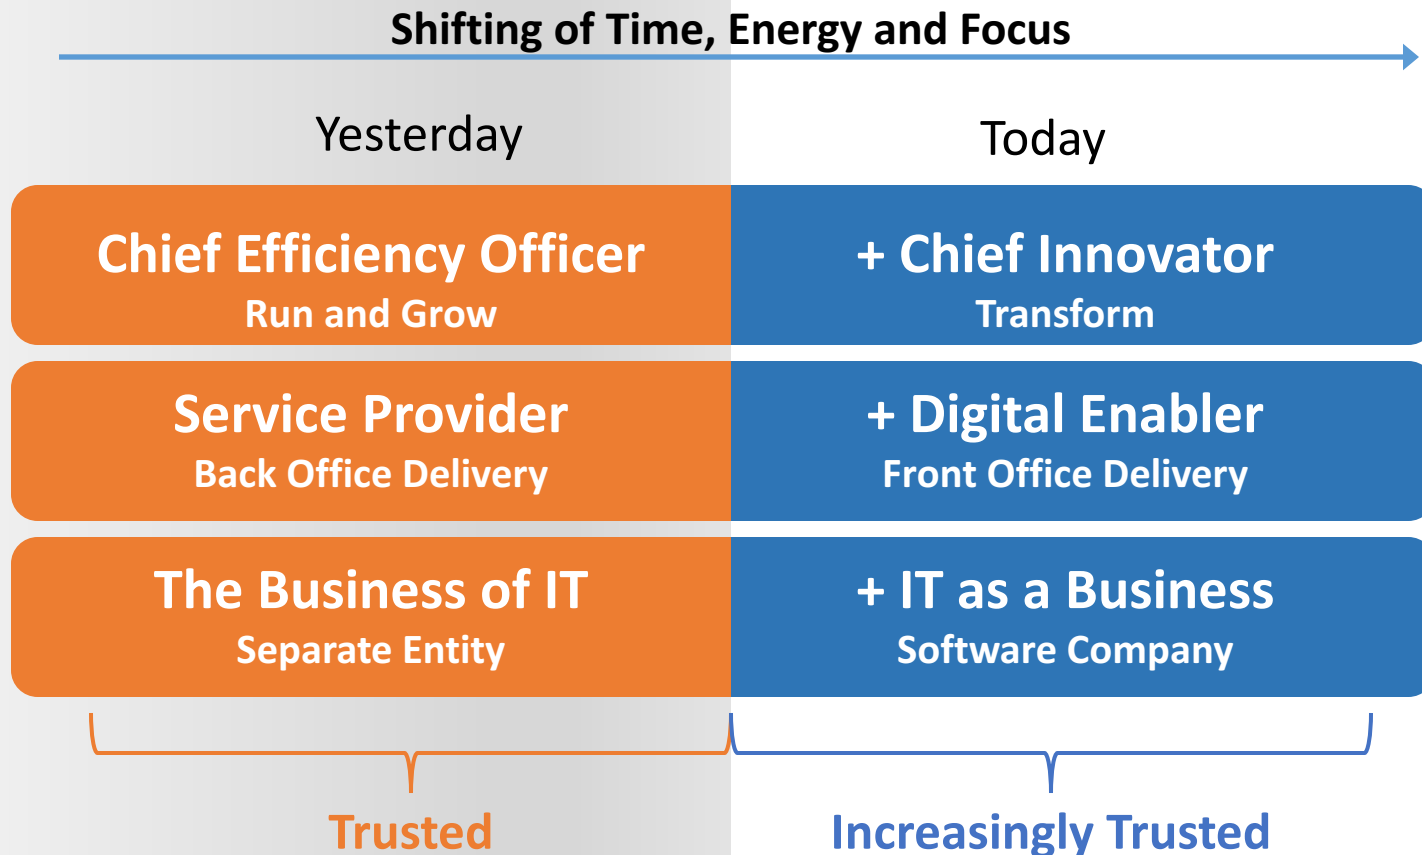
Shifting of Time, Energy and Focus

| Yesterday | Today |
|---|---|
| Chief Efficiency Officer<br>Run and Grow | + Chief Innovator<br>Transform |
| Service Provider<br>Back Office Delivery | + Digital Enabler<br>Front Office Delivery |
| The Business of IT<br>Separate Entity | + IT as a Business<br>Software Company |

Trusted

Increasingly Trusted